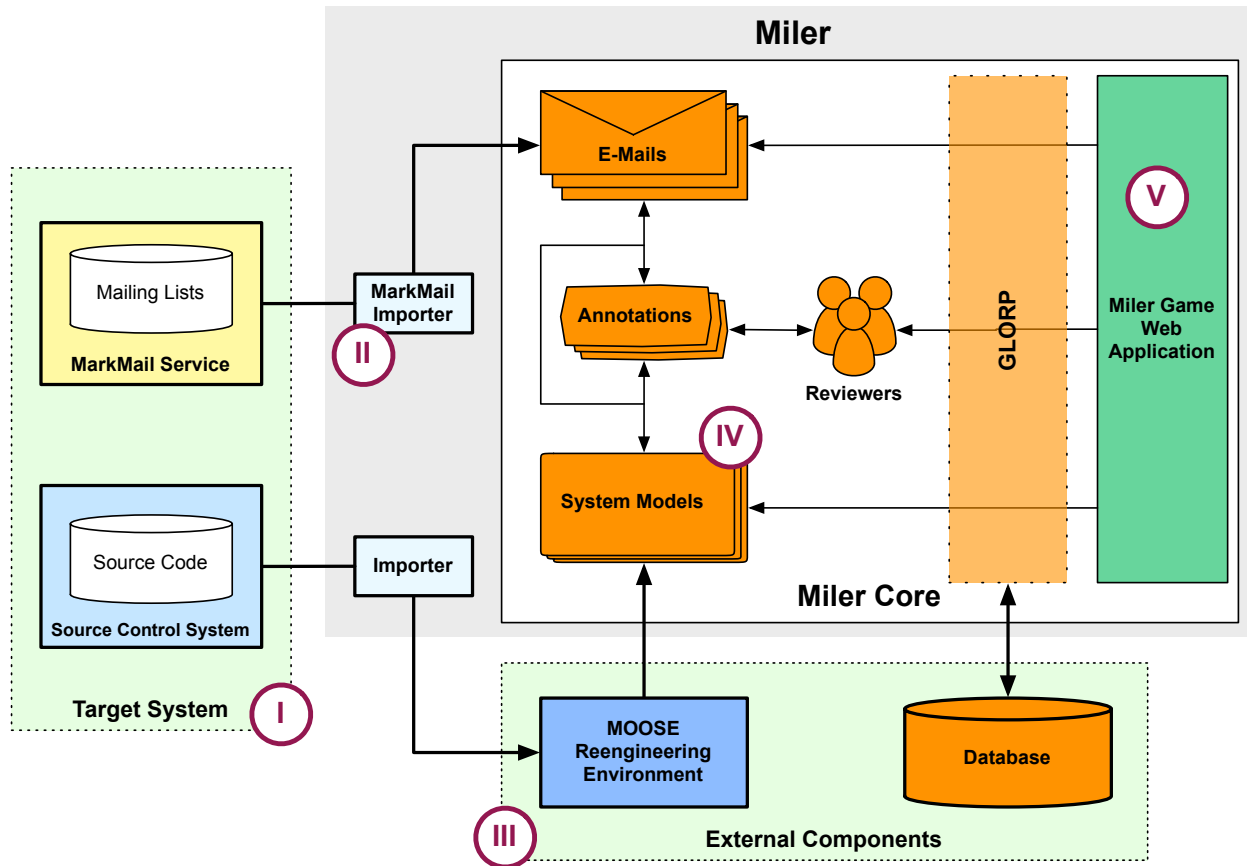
Miler

E-Mails

V

Mailing Lists

MarkMail Service

MarkMail Importer

II

Annotations

Reviewers

GLORP

Miler Game Web Application

IV

System Models

Source Code

Source Control System

Importer

Miler Core

Target System

I

MOOSE Reengineering Environment

Database

III

External Components